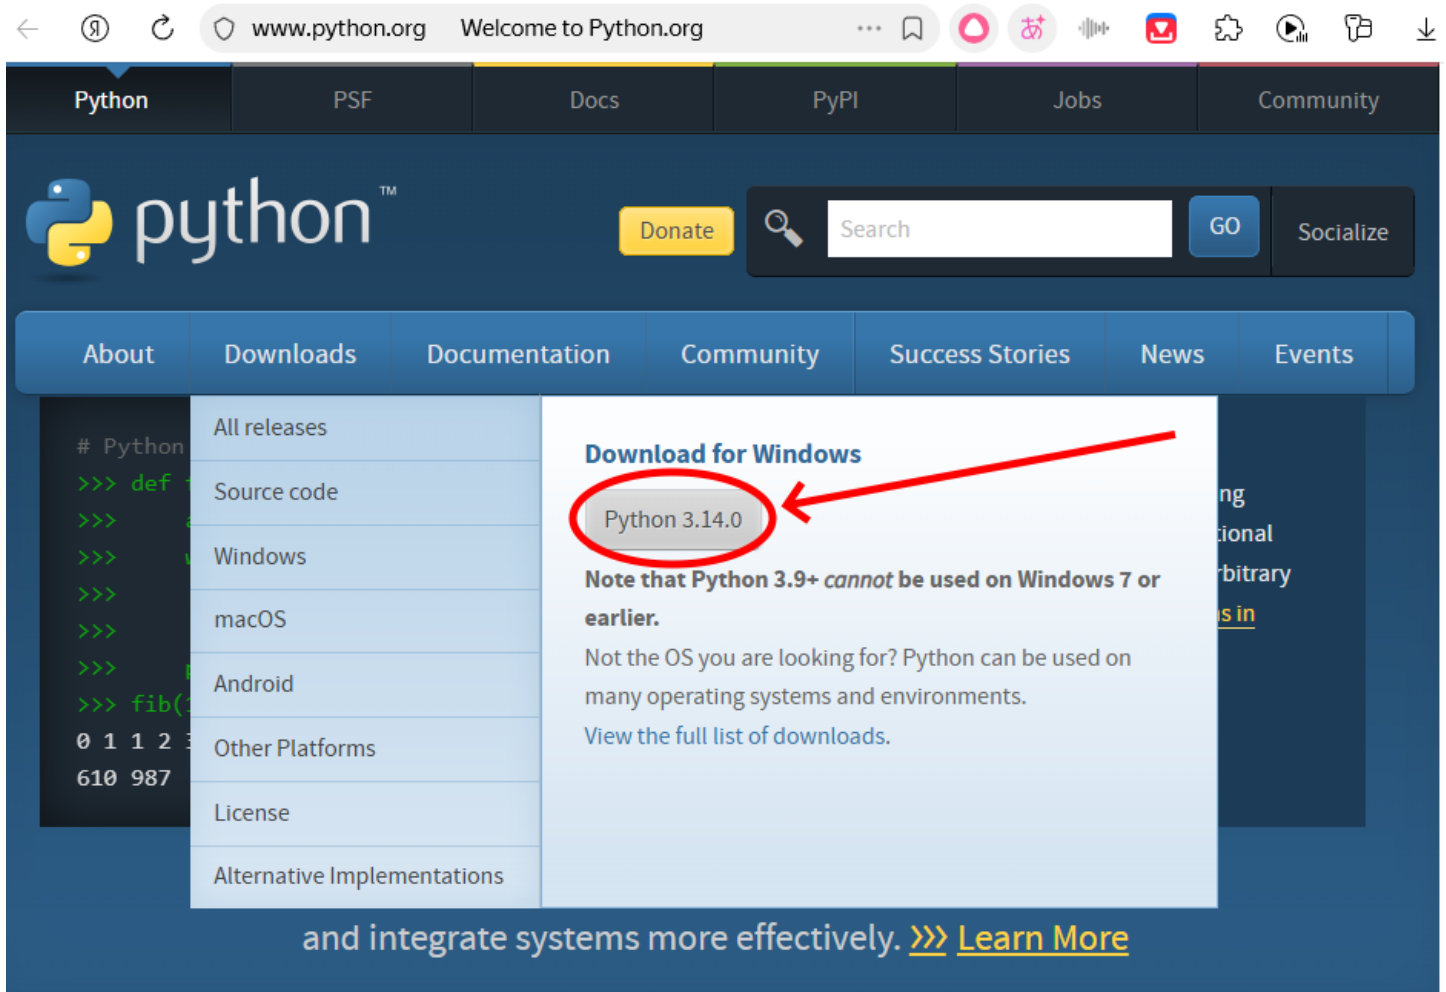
www.python.org Welcome to Python.org

Python PSF Docs PyPI Jobs Community

python™

Donate

Search GO Socialize

About Downloads Documentation Community Success Stories News Events

# Python
>>> def
>>>
>>>
>>>
>>>
>>>
>>> fib(
0 1 1 2
610 987

All releases
Source code
Windows
macOS
Android
Other Platforms
License
Alternative Implementations

Download for Windows

Python 3.14.0

Note that Python 3.9+ *cannot* be used on Windows 7 or earlier.

Not the OS you are looking for? Python can be used on many operating systems and environments.

View the full list of downloads.

ng
tional
rbitrary
s in

and integrate systems more effectively. >>> Learn More